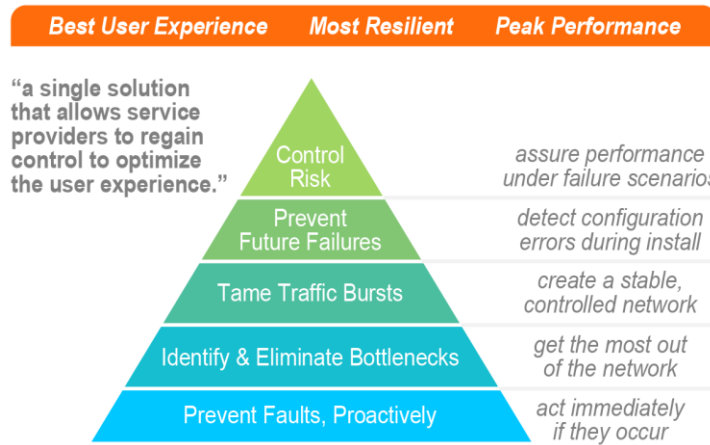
Best User Experience Most Resilient Peak Performance

"a single solution that allows service providers to regain control to optimize the user experience."

Control Risk

assure performance under failure scenarios

Prevent Future Failures

detect configuration errors during install

Tame Traffic Bursts

create a stable, controlled network

Identify & Eliminate Bottlenecks

get the most out of the network

Prevent Faults, Proactively

act immediately if they occur